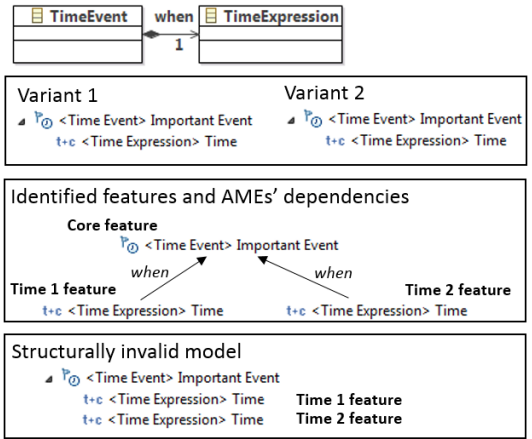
TimeEvent when TimeExpression
1

Variant 1
<Time Event> Important Event
t+c <Time Expression> Time

Variant 2
<Time Event> Important Event
t+c <Time Expression> Time

Identified features and AMEs' dependencies

Core feature
<Time Event> Important Event

when

when

Time 1 feature
t+c <Time Expression> Time

Time 2 feature
t+c <Time Expression> Time

Structurally invalid model
<Time Event> Important Event
t+c <Time Expression> Time Time 1 feature
t+c <Time Expression> Time Time 2 feature